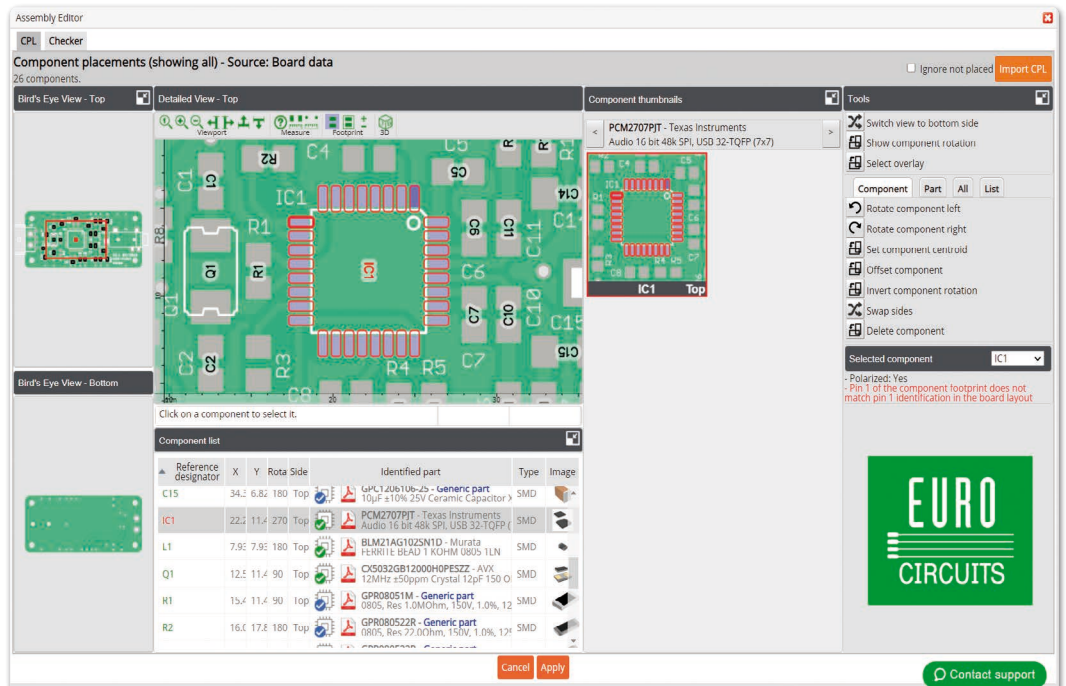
Assembly Editor

CPL Checker

Component placements (showing all) - Source: Board data
26 components.

Ignore not placed Import CPL

Bird's Eye View - Top

Detailed View - Top

Viewport Measure Footprint 3D

R2 C4 C5 C1 C3 IC1 C14 R1 C9 C11 C8 Q1 R1 IC1 C6 C10 C15 C2 R3 R4 R5 C7 C8

Click on a component to select it.

Component thumbnails

PCM2707PJT - Texas Instruments
Audio 16 bit 48k SPI, USB 32-TQFP (7x7)

IC1 Top

Tools

Switch view to bottom side
Show component rotation
Select overlay

Component Part All List

Rotate component left
Rotate component right
Set component centroid
Offset component
Invert component rotation
Swap sides
Delete component

Selected component IC1

- Polarized: Yes
- Pin 1 of the component footprint does not match pin 1 identification in the board layout

Bird's Eye View - Bottom

Component list

| Reference designator | X | Y | Rota | Side | Identified part | Type | Image |
|---|---|---|---|---|---|---|---|
| C15 | 34.3 | 6.82 | 180 | Top | GPC1206106-25 - Generic part 10µF ±10% 25V Ceramic Capacitor X | SMD | |
| IC1 | 22.2 | 11.4 | 270 | Top | PCM2707PJT - Texas Instruments Audio 16 bit 48k SPI, USB 32-TQFP ( | SMD | |
| L1 | 7.93 | 7.93 | 180 | Top | BLM21AG102SN1D - Murata FERRITE BEAD 1 KOHM 0805 1LN | SMD | |
| Q1 | 12.5 | 11.4 | 90 | Top | CX5032GB12000H0PESZZ - AVX 12MHz ±50ppm Crystal 12pF 150 O | SMD | |
| R1 | 15.4 | 11.4 | 90 | Top | GPR08051M - Generic part 0805, Res 1.0MOhm, 150V, 1.0%, 12 | SMD | |
| R2 | 16.0 | 17.8 | 180 | Top | GPR080522R - Generic part 0805, Res 22.0Ohm, 150V, 1.0%, 12 | SMD | |

EURO CIRCUITS

Cancel Apply

Contact support